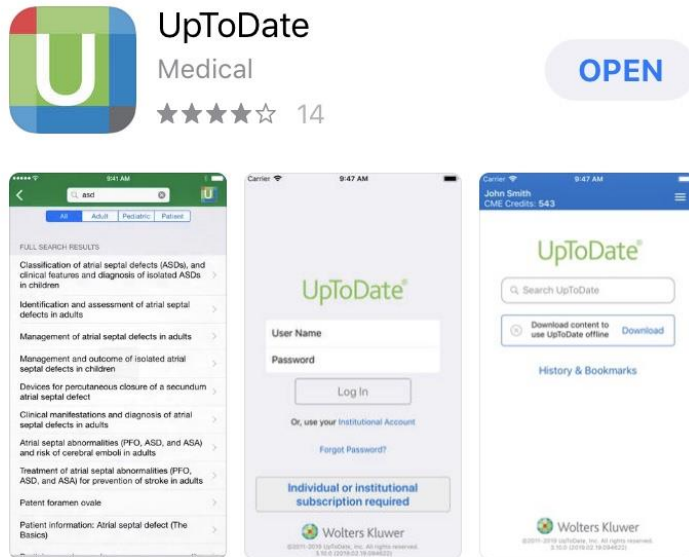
U

UpToDate
Medical
★★★★☆ 14

OPEN

9:41 AM
asd
U
All | Adult | Pediatric | Patient

FULL SEARCH RESULTS

Classification of atrial septal defects (ASDs), and clinical features and diagnosis of isolated ASDs in children

Identification and assessment of atrial septal defects in adults

Management of atrial septal defects in adults

Management and outcome of isolated atrial septal defects in children

Devices for percutaneous closure of a secundum atrial septal defect

Clinical manifestations and diagnosis of atrial septal defects in adults

Atrial septal abnormalities (PFO, ASD, and ASA) and risk of cerebral emboli in adults

Treatment of atrial septal abnormalities (PFO, ASD, and ASA) for prevention of stroke in adults

Patent foramen ovale

Patient information: Atrial septal defect (The Basics)

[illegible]

Carrier
9:47 AM

UpToDate®

User Name
Password

Log In

Or, use your Institutional Account

Forgot Password?

Individual or institutional subscription required

Wolters Kluwer
©2011-2019 UpToDate, Inc. All rights reserved.
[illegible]

Carrier
9:47 AM
John Smith
CME Credits: 543

UpToDate®

Search UpToDate

Download content to use UpToDate offline
Download

History & Bookmarks

Wolters Kluwer
©2011-2019 UpToDate, Inc. All rights reserved.
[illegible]